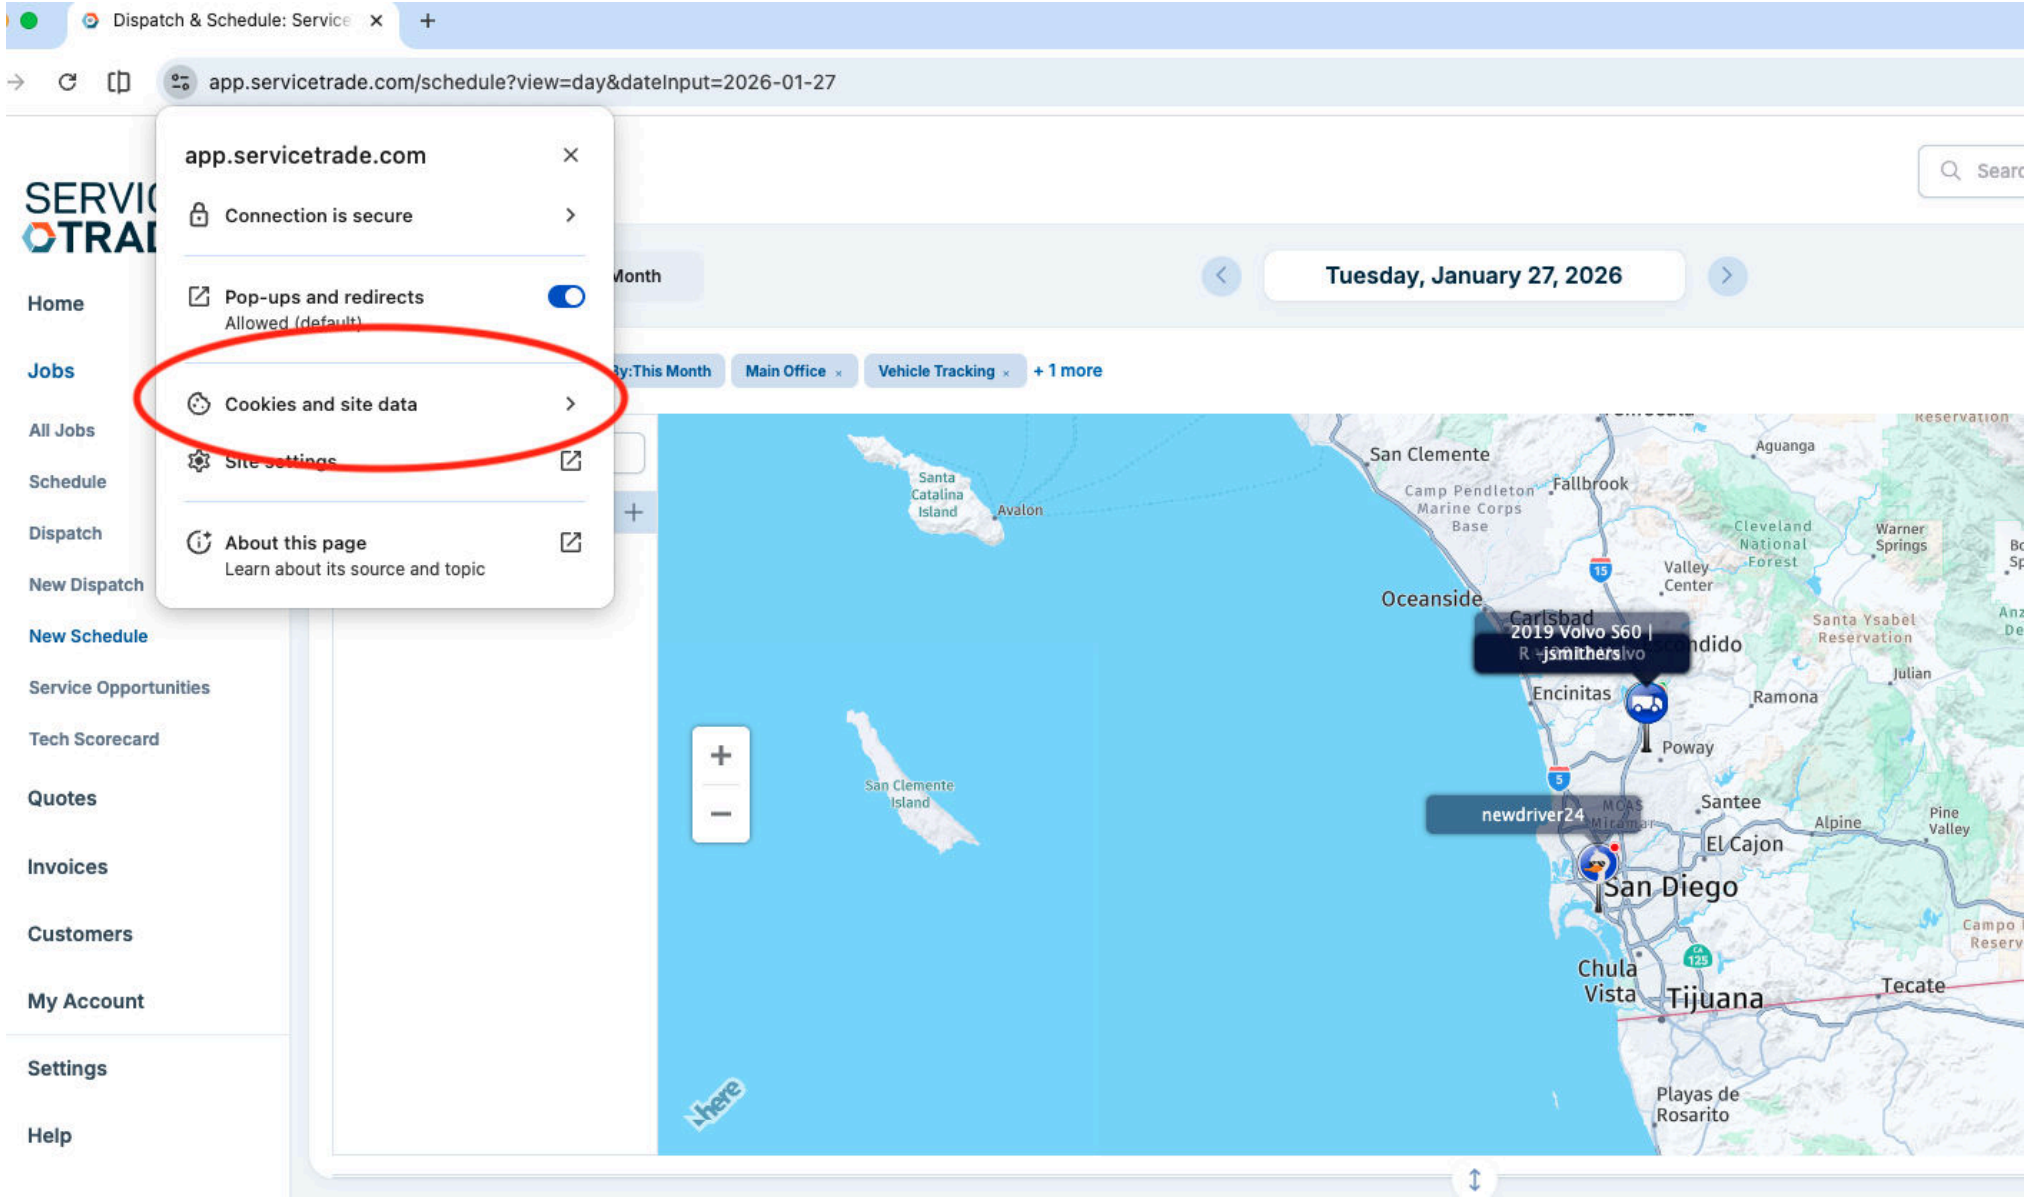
Dispatch & Schedule: Service ×
+
app.servicetrade.com/schedule?view=day&dateInput=2026-01-27

app.servicetrade.com ×
Connection is secure
Pop-ups and redirects
Allowed (default)
Cookies and site data
Site settings
About this page
Learn about its source and topic

SERVIC
TRAD

Home
Jobs
All Jobs
Schedule
Dispatch
New Dispatch
New Schedule
Service Opportunities
Tech Scorecard
Quotes
Invoices
Customers
My Account
Settings
Help

Searc

Month
Tuesday, January 27, 2026

By:This Month
Main Office ×
Vehicle Tracking ×
+ 1 more

San Clemente
Aguanga
Fallbrook
Camp Pendleton Marine Corps Base
Santa Catalina Island
Avalon
Cleveland National Forest
Warner Springs
Valley Center
Oceanside
Carlsbad
2019 Volvo S60 | jsmithers
Escondido
Santa Ysabel Reservation
Julian
Encinitas
Ramona
Poway
San Clemente Island
newdriver24
Santee
Alpine
Pine Valley
El Cajon
San Diego
Campo Reserv
Chula Vista
Tijuana
Tecate
Playas de Rosarito
here
Reservation
15
5
125